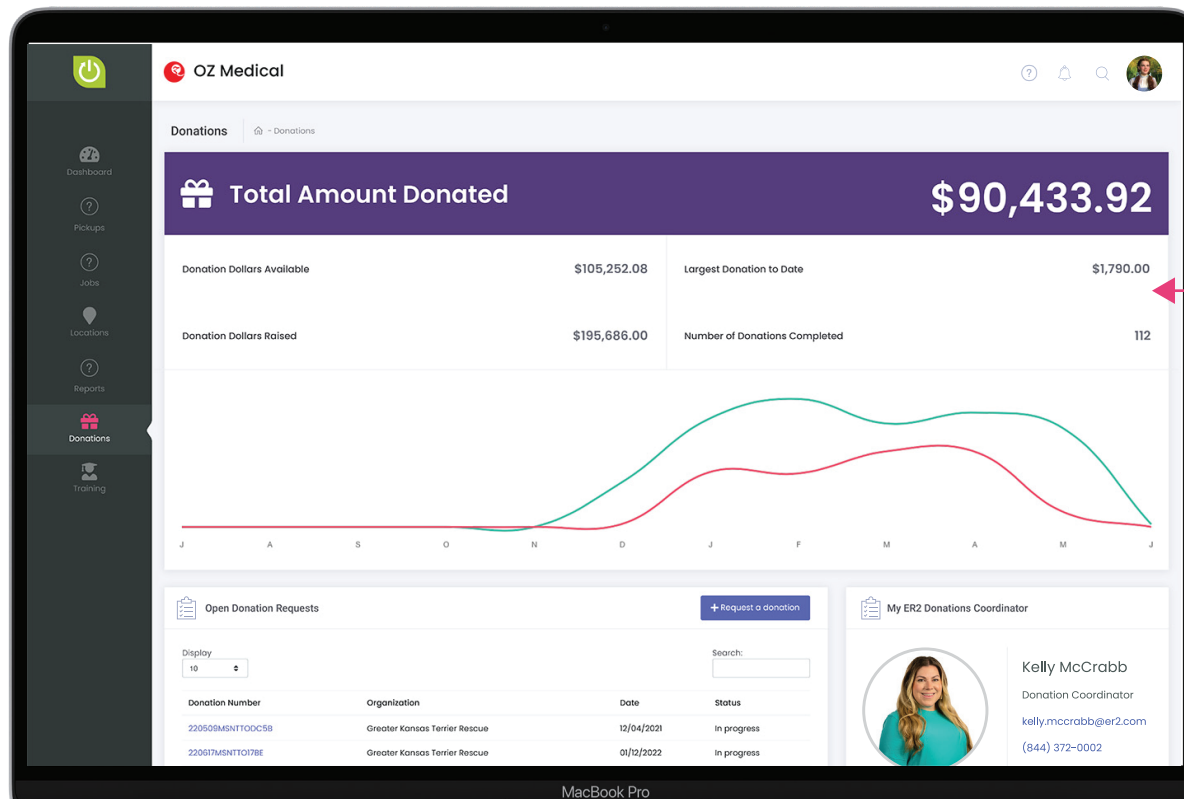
Dashboard

Pickups

Jobs

Locations

Reports

Donations

Training

OZ Medical

Donations - Donations

Total Amount Donated $90,433.92

Donation Dollars Available $105,252.08

Largest Donation to Date $1,790.00

Donation Dollars Raised $195,686.00

Number of Donations Completed 112

J A S O N D J F M A M J

Open Donation Requests

+ Request a donation

Display
10

Search:

| Donation Number | Organization | Date | Status |
|---|---|---|---|
| 220509MSNTTODC5B | Greater Kansas Terrier Rescue | 12/04/2021 | In progress |
| 220617MSNTTO17BE | Greater Kansas Terrier Rescue | 01/12/2022 | In progress |

My ER2 Donations Coordinator

Kelly McCrabb

Donation Coordinator

kelly.mccrabb@er2.com

(844) 372-0002

MacBook Pro